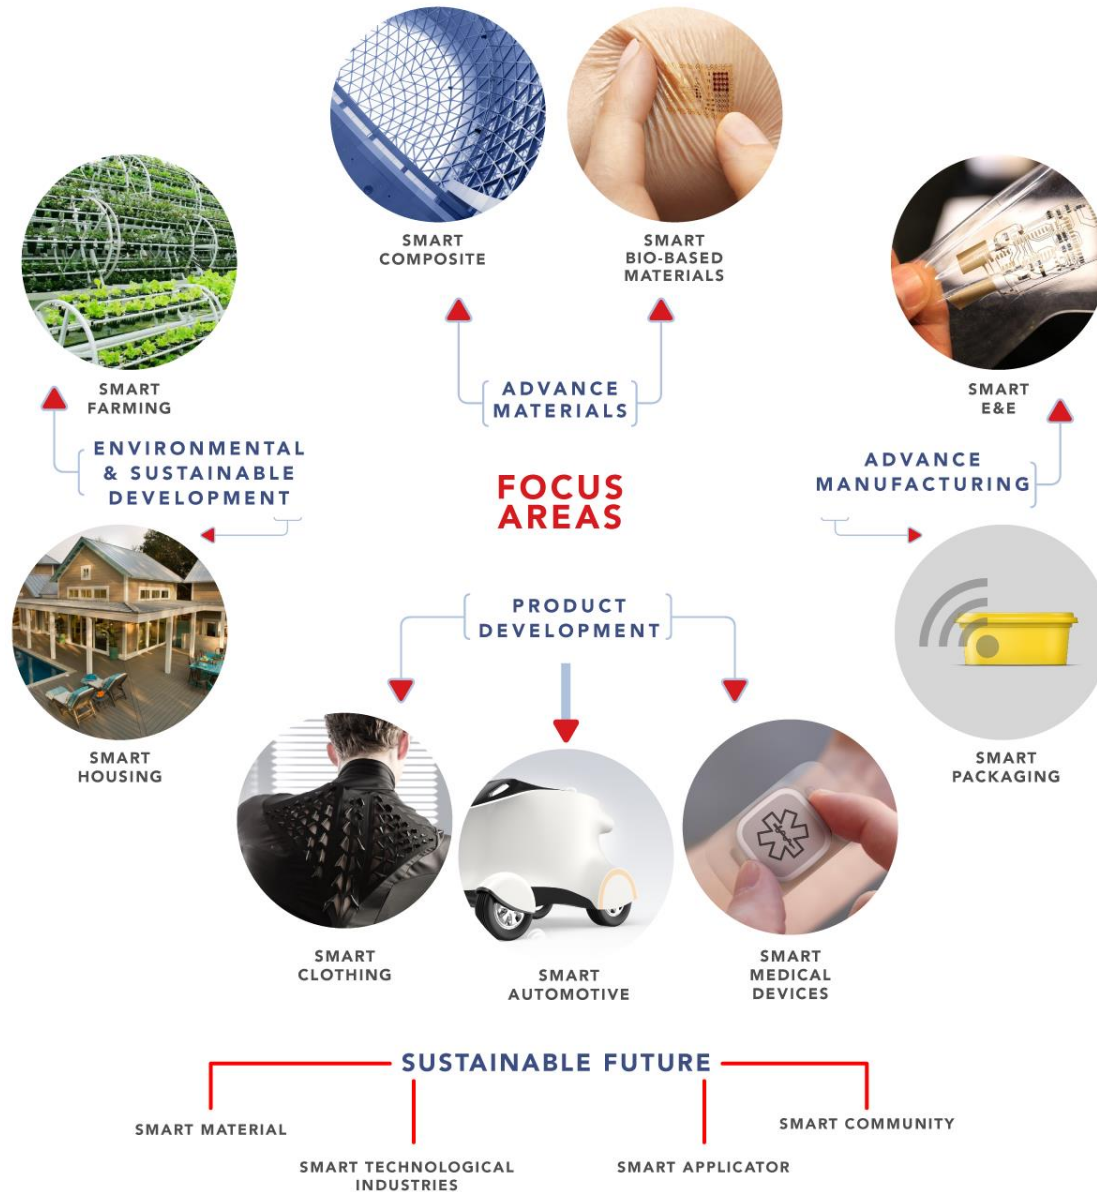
SMART COMPOSITE

SMART BIO-BASED MATERIALS

SMART FARMING

ADVANCE MATERIALS

SMART E&E

ENVIRONMENTAL & SUSTAINABLE DEVELOPMENT

FOCUS AREAS

ADVANCE MANUFACTURING

PRODUCT DEVELOPMENT

SMART HOUSING

SMART PACKAGING

SMART CLOTHING

SMART AUTOMOTIVE

SMART MEDICAL DEVICES

SUSTAINABLE FUTURE

SMART MATERIAL

SMART COMMUNITY

SMART TECHNOLOGICAL INDUSTRIES

SMART APPLICATOR